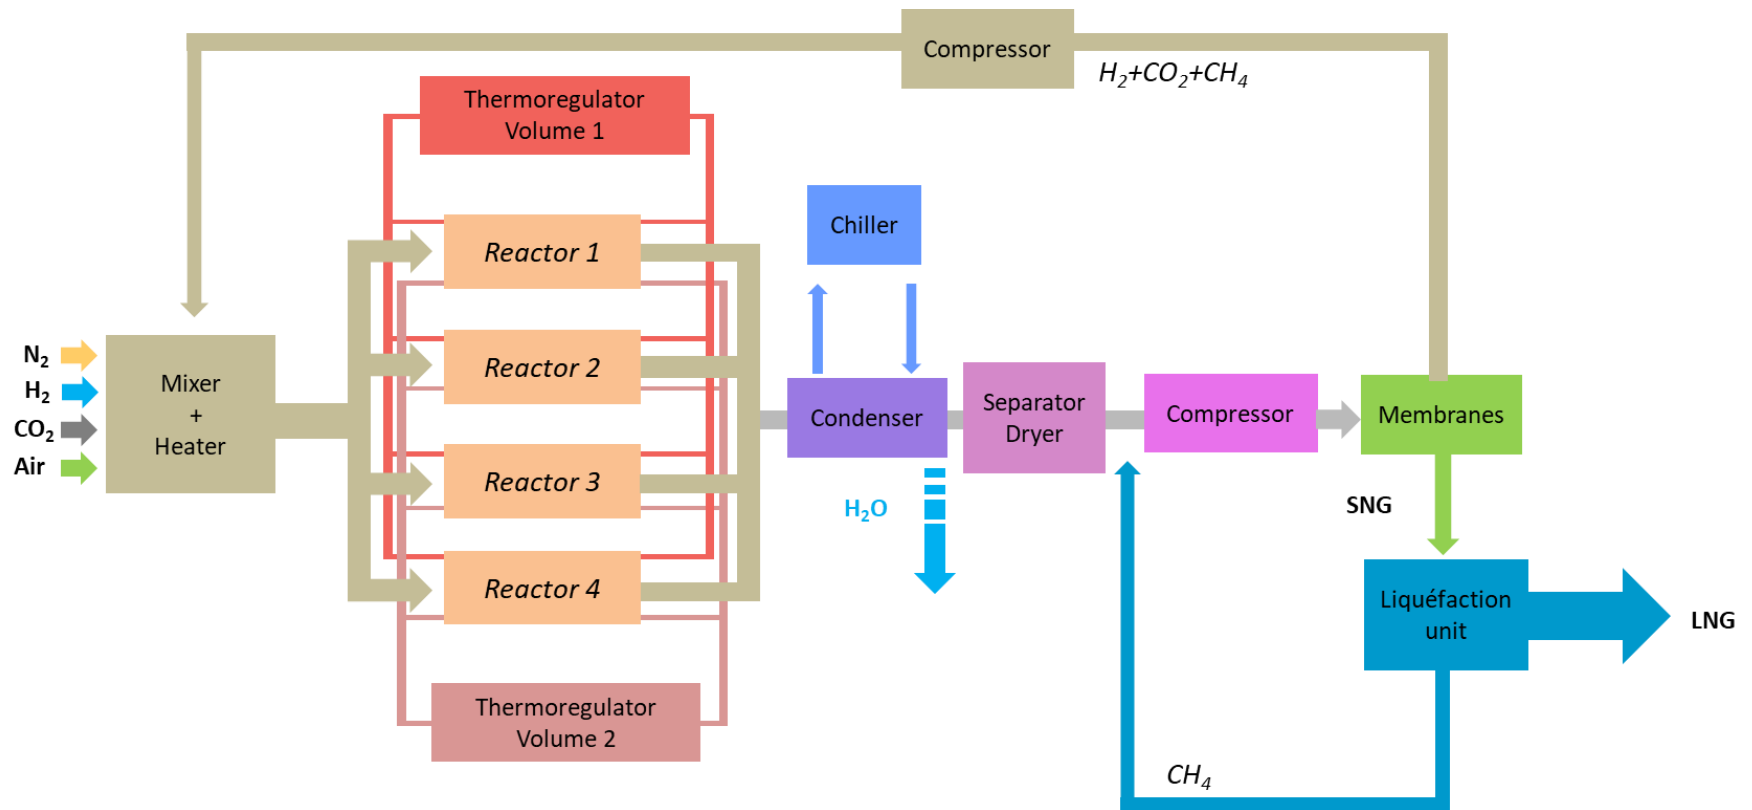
Compressor

$H_2$+$CO_2$+$CH_4$

Thermoregulator Volume 1

Chiller

$N_2$
$H_2$
$CO_2$
Air

Mixer + Heater

Reactor 1

Reactor 2

Reactor 3

Reactor 4

Condenser

Separator Dryer

Compressor

Membranes

$H_2O$

SNG

Liquéfaction unit

LNG

Thermoregulator Volume 2

$CH_4$